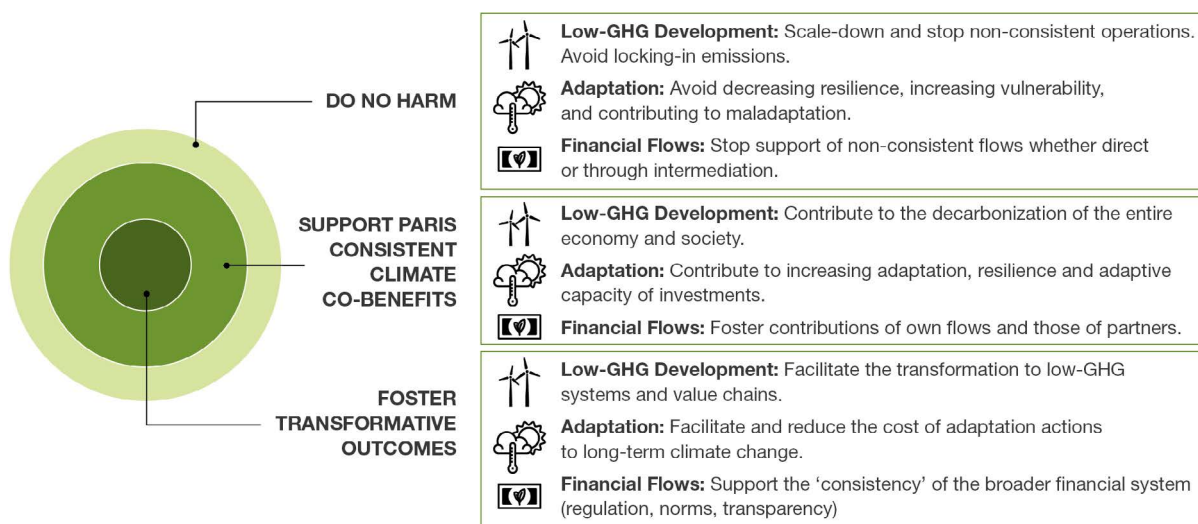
DO NO HARM

Low-GHG Development: Scale-down and stop non-consistent operations. Avoid locking-in emissions.

Adaptation: Avoid decreasing resilience, increasing vulnerability, and contributing to maladaptation.

Financial Flows: Stop support of non-consistent flows whether direct or through intermediation.

SUPPORT PARIS CONSISTENT CLIMATE CO-BENEFITS

Low-GHG Development: Contribute to the decarbonization of the entire economy and society.

Adaptation: Contribute to increasing adaptation, resilience and adaptive capacity of investments.

Financial Flows: Foster contributions of own flows and those of partners.

FOSTER TRANSFORMATIVE OUTCOMES

Low-GHG Development: Facilitate the transformation to low-GHG systems and value chains.

Adaptation: Facilitate and reduce the cost of adaptation actions to long-term climate change.

Financial Flows: Support the ‘consistency’ of the broader financial system (regulation, norms, transparency)